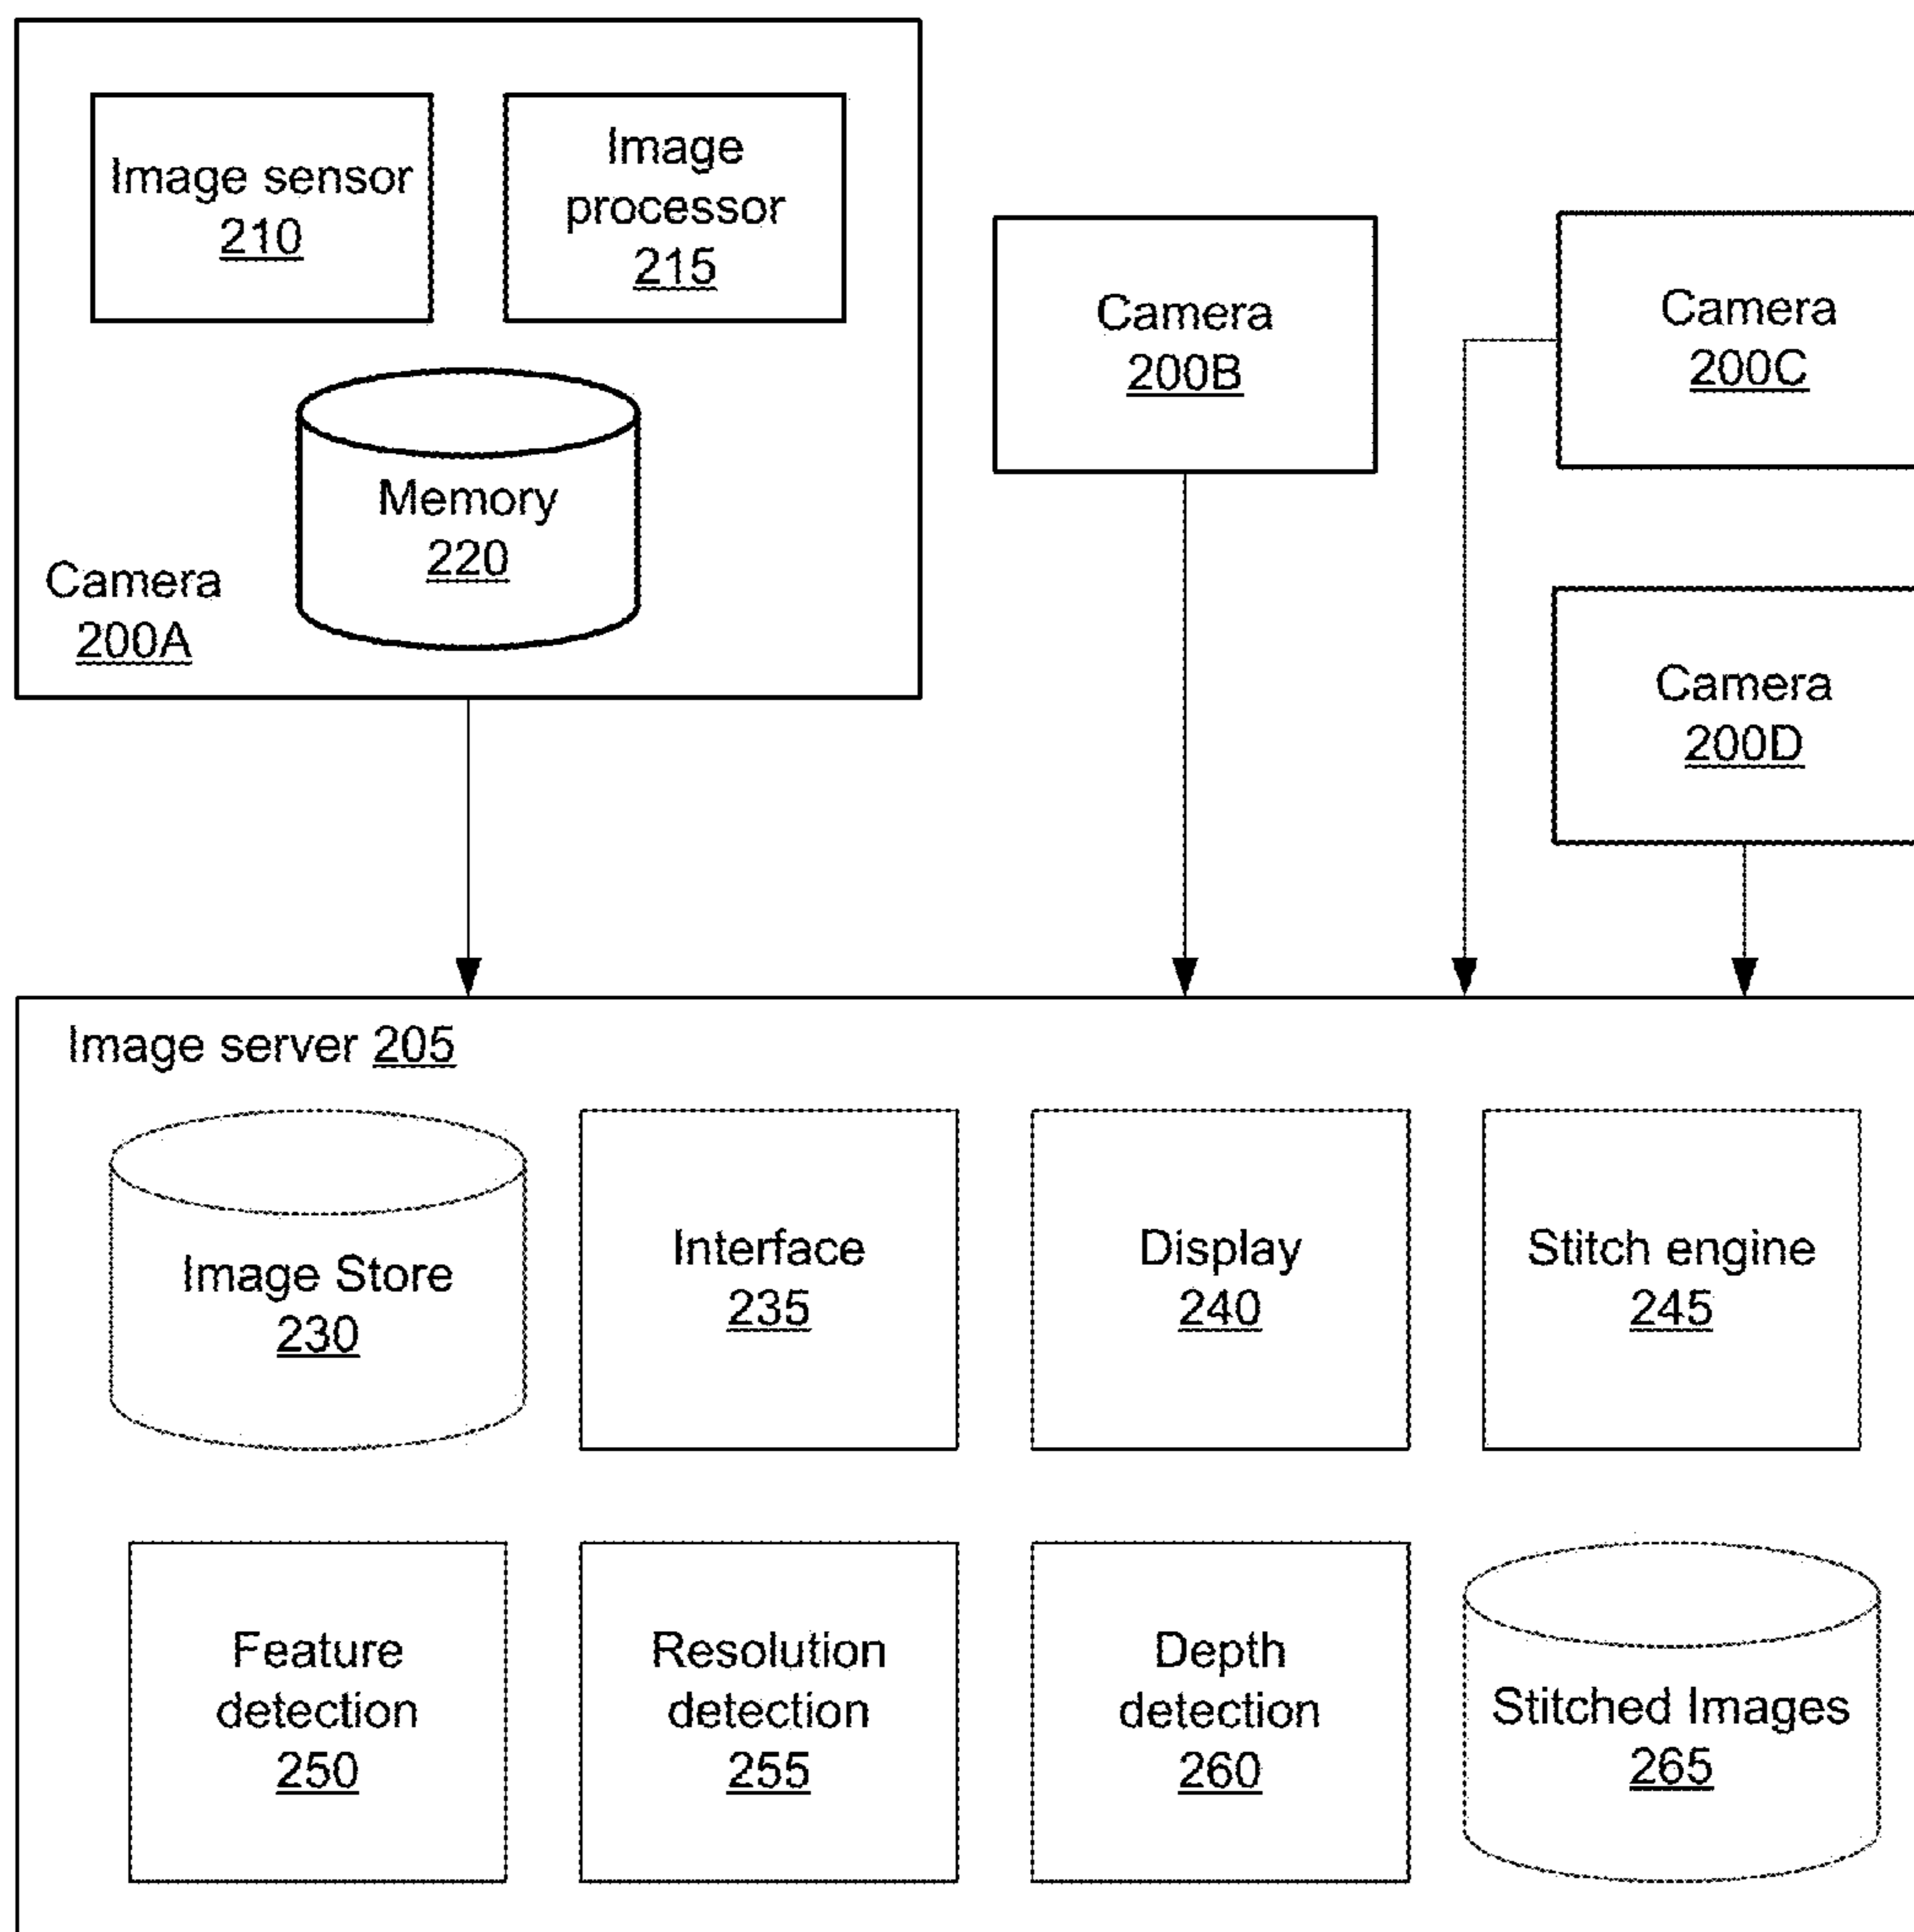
Image sensor
210

Image processor
215

Memory
220

Camera
200A

Camera
200B

Camera
200C

Camera
200D

Image server 205

Image Store
230

Interface
235

Display
240

Stitch engine
245

Feature detection
250

Resolution detection
255

Depth detection
260

Stitched Images
265